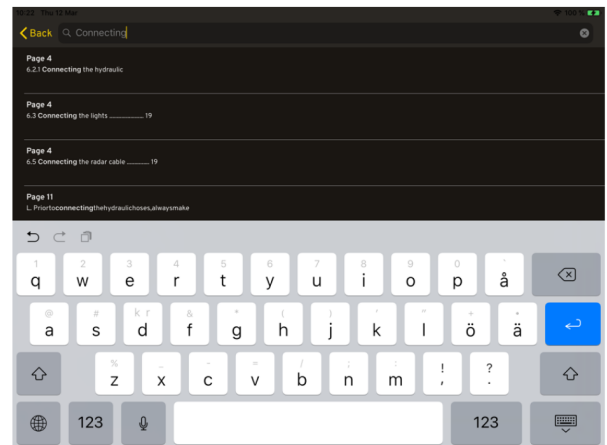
10:23 Thu 12 Mar
100 %

Back
Connecting

Page 4
6.2.1 Connecting the hydraulic

Page 4
6.3 Connecting the lights .................... 19

Page 4
6.5 Connecting the radar cable ............ 19

Page 11
L. Priortoconnectingthehydraulichoses,alwaysmake

1
q
2
w
3
e
4
r
5
t
6
y
7
u
8
i
9
o
0
p
`
å

@
a
#
s
k r
d
&
f
*
g
(
h
)
j
'
k
"
l
+
ö
=
ä

%
z
-
x
+
c
=
v
/
b
;
n
:
m
!
,
?
.

123
123